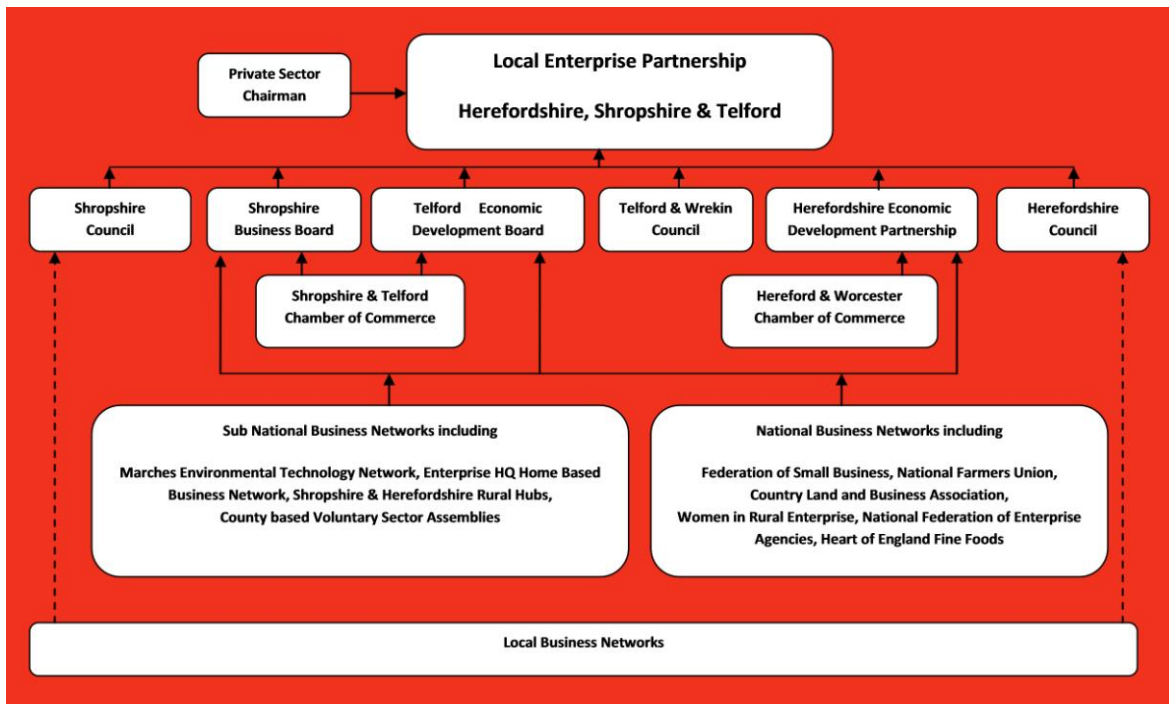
Private Sector Chairman

Local Enterprise Partnership

Herefordshire, Shropshire & Telford

Shropshire Council

Shropshire Business Board

Telford Economic Development Board

Telford & Wrekin Council

Herefordshire Economic Development Partnership

Herefordshire Council

Shropshire & Telford Chamber of Commerce

Hereford & Worcester Chamber of Commerce

Sub National Business Networks including

Marches Environmental Technology Network, Enterprise HQ Home Based Business Network, Shropshire & Herefordshire Rural Hubs, County based Voluntary Sector Assemblies

National Business Networks including

Federation of Small Business, National Farmers Union, Country Land and Business Association, Women in Rural Enterprise, National Federation of Enterprise Agencies, Heart of England Fine Foods

Local Business Networks